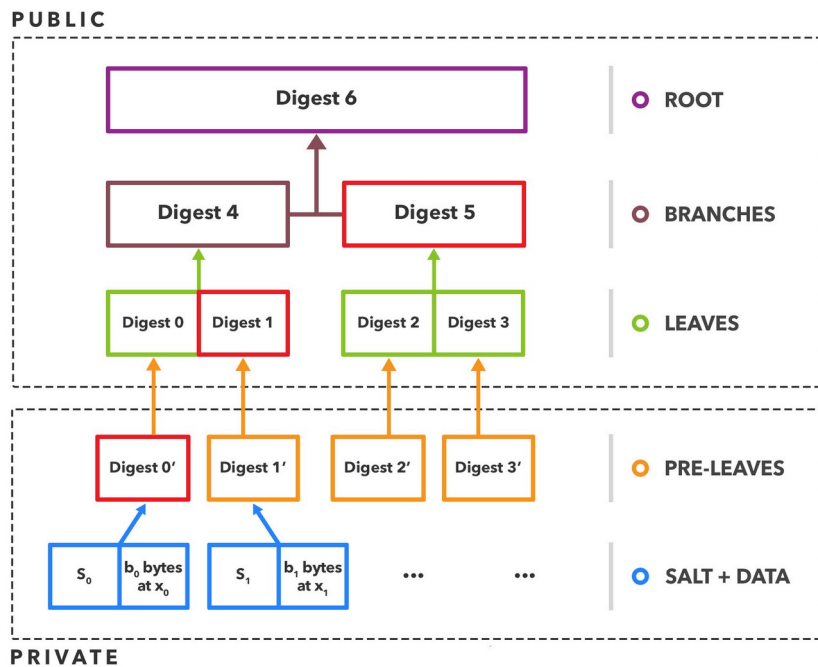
PUBLIC

Digest 6

ROOT

Digest 4

Digest 5

BRANCHES

Digest 0

Digest 1

Digest 2

Digest 3

LEAVES

Digest 0′

Digest 1′

Digest 2′

Digest 3′

PRE-LEAVES

$S_0$

$b_0$ bytes at $x_0$

$S_1$

$b_1$ bytes at $x_1$

...

...

SALT + DATA

PRIVATE